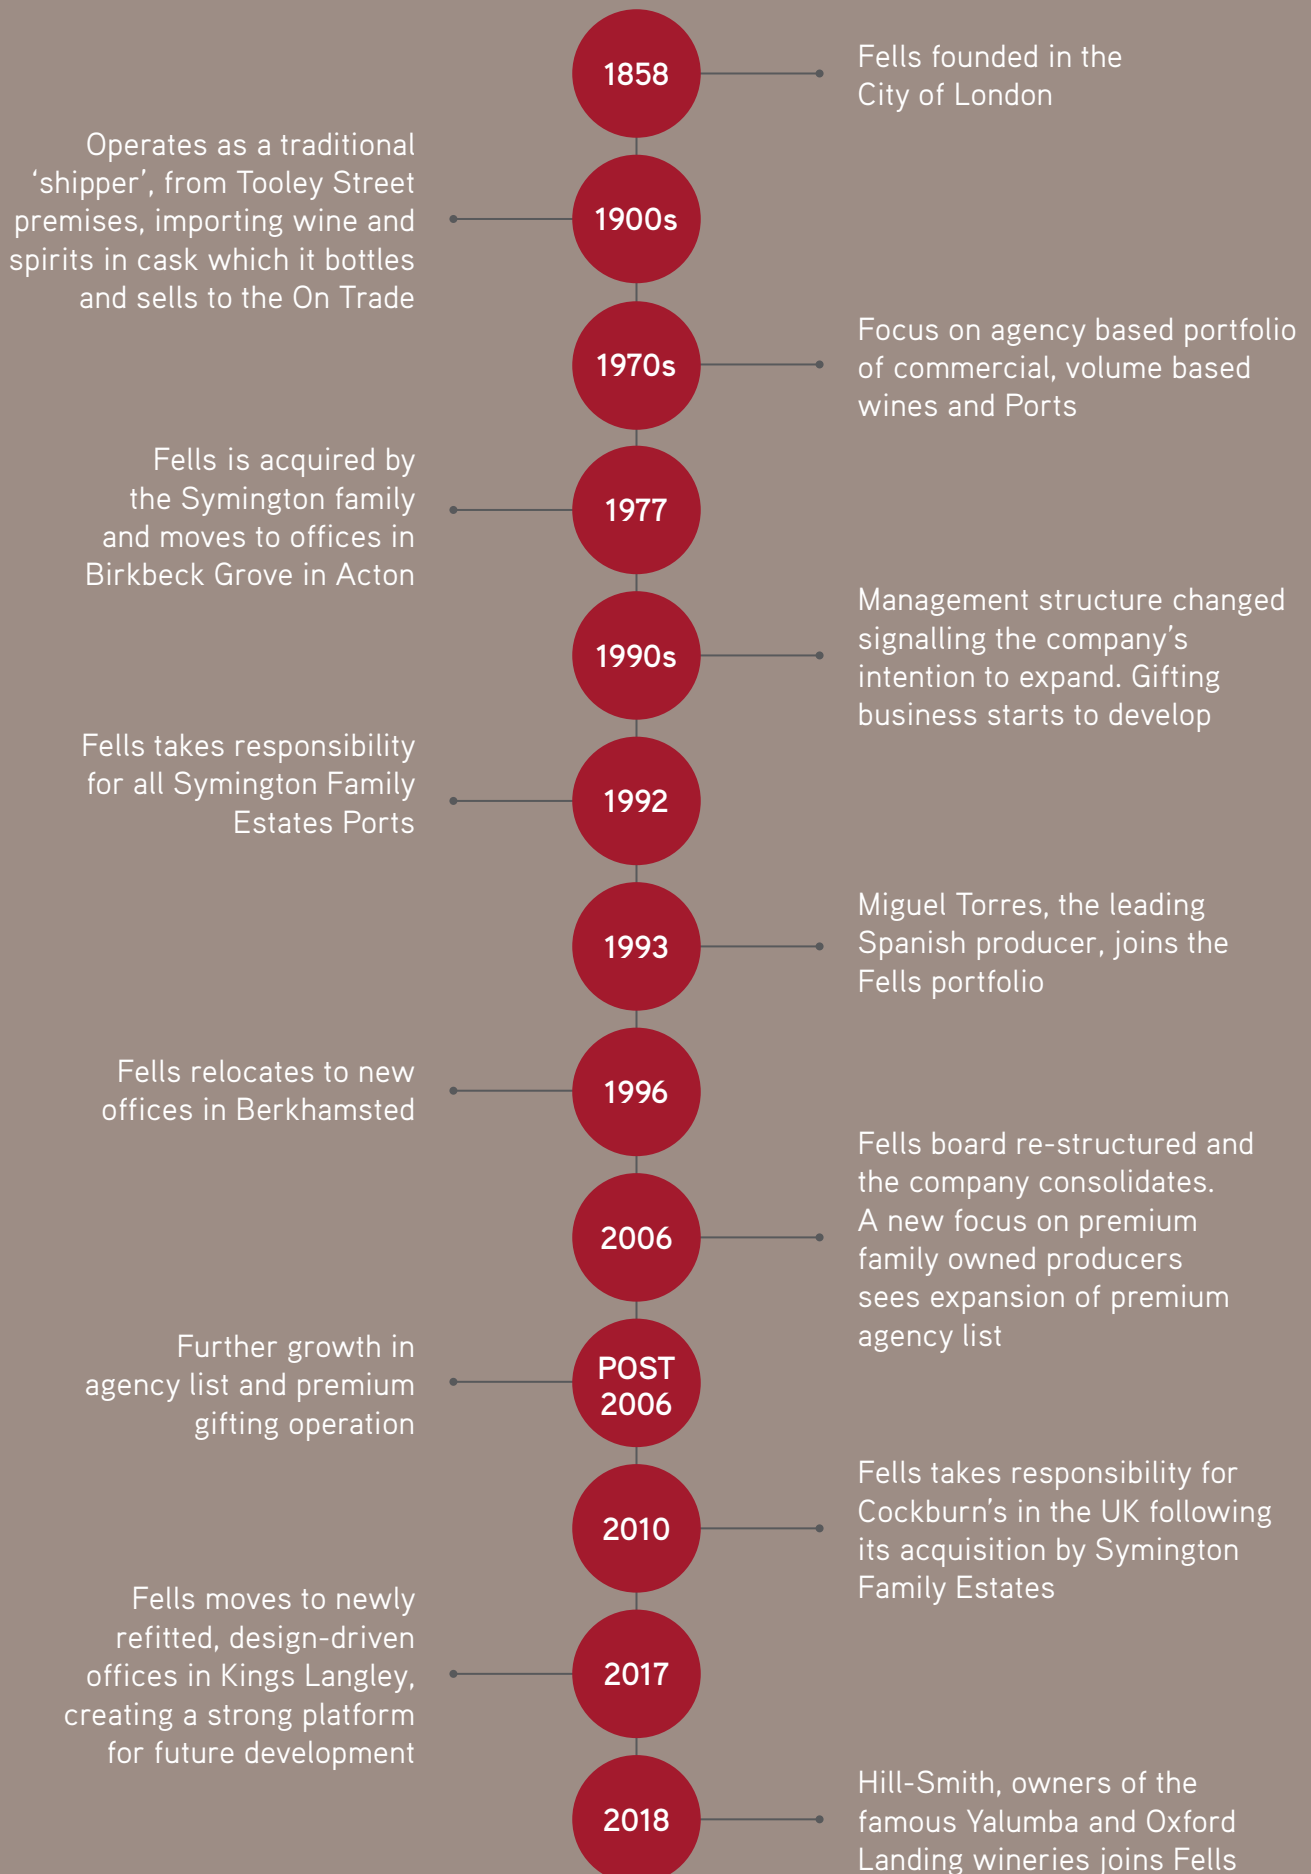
1858

Fells founded in the City of London

Operates as a traditional ‘shipper’, from Tooley Street premises, importing wine and spirits in cask which it bottles and sells to the On Trade

1900s

1970s

Focus on agency based portfolio of commercial, volume based wines and Ports

Fells is acquired by the Symington family and moves to offices in Birkbeck Grove in Acton

1977

1990s

Management structure changed signalling the company’s intention to expand. Gifting business starts to develop

Fells takes responsibility for all Symington Family Estates Ports

1992

1993

Miguel Torres, the leading Spanish producer, joins the Fells portfolio

Fells relocates to new offices in Berkhamsted

1996

2006

Fells board re-structured and the company consolidates. A new focus on premium family owned producers sees expansion of premium agency list

Further growth in agency list and premium gifting operation

POST 2006

2010

Fells takes responsibility for Cockburn’s in the UK following its acquisition by Symington Family Estates

Fells moves to newly refitted, design-driven offices in Kings Langley, creating a strong platform for future development

2017

2018

Hill-Smith, owners of the famous Yalumba and Oxford Landing wineries joins Fells